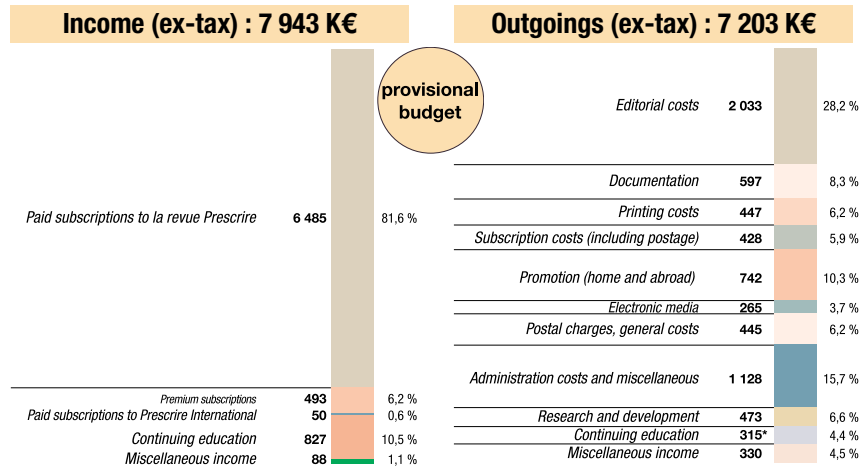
Income (ex-tax) : 7 943 K€

provisional budget

Paid subscriptions to la revue Prescrire 6 485 81,6 %

Premium subscriptions 493 6,2 %

Paid subscriptions to Prescrire International 50 0,6 %

Continuing education 827 10,5 %

Miscellaneous income 88 1,1 %

Outgoings (ex-tax) : 7 203 K€

Editorial costs 2 033 28,2 %

Documentation 597 8,3 %

Printing costs 447 6,2 %

Subscription costs (including postage) 428 5,9 %

Promotion (home and abroad) 742 10,3 %

Electronic media 265 3,7 %

Postal charges, general costs 445 6,2 %

Administration costs and miscellaneous 1 128 15,7 %

Research and development 473 6,6 %

Continuing education 315* 4,4 %

Miscellaneous income 330 4,5 %